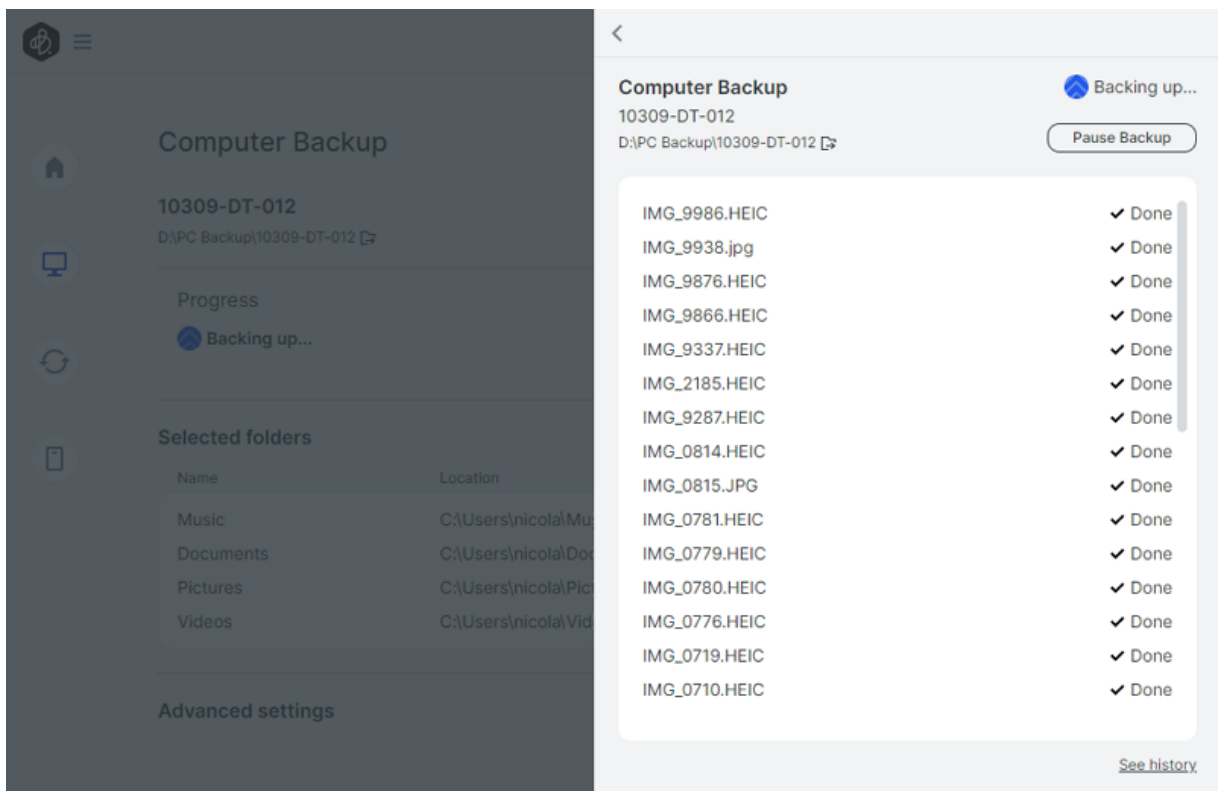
Computer Backup

10309-DT-012
D:\PC Backup\10309-DT-012

Progress
Backing up...

Selected folders

| Name | Location |
|---|---|
| Music | C:\Users\nicola\Mu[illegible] |
| Documents | C:\Users\nicola\Doc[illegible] |
| Pictures | C:\Users\nicola\Pic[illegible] |
| Videos | C:\Users\nicola\Vid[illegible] |

Advanced settings

Computer Backup
10309-DT-012
D:\PC Backup\10309-DT-012

Backing up...
Pause Backup

IMG_9986.HEIC ✓ Done
IMG_9938.jpg ✓ Done
IMG_9876.HEIC ✓ Done
IMG_9866.HEIC ✓ Done
IMG_9337.HEIC ✓ Done
IMG_2185.HEIC ✓ Done
IMG_9287.HEIC ✓ Done
IMG_0814.HEIC ✓ Done
IMG_0815.JPG ✓ Done
IMG_0781.HEIC ✓ Done
IMG_0779.HEIC ✓ Done
IMG_0780.HEIC ✓ Done
IMG_0776.HEIC ✓ Done
IMG_0719.HEIC ✓ Done
IMG_0710.HEIC ✓ Done

See history